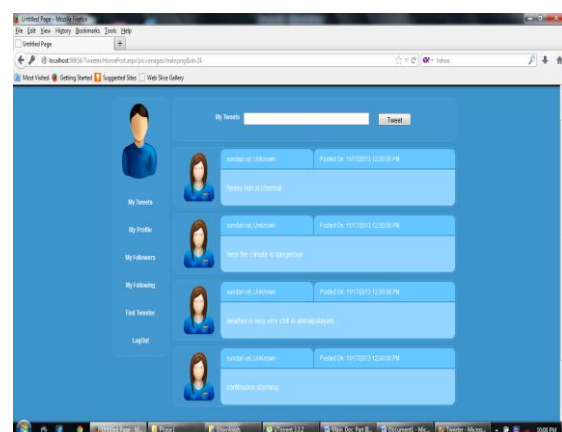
Untitled Page - Mozilla Firefox

File Edit View History Bookmarks Tools Help

Untitled Page

localhost:56656/Tweeter/HomePost.aspx?pic=images/male.png&id=24

Yahoo

Most Visited Getting Started Suggested Sites Web Slice Gallery

My Tweets

Tweet

My Tweets

My Profile

My Followers

My Following

Find Tweeter

LogOut

sundari.vel, Unknown

Posted On: 11/17/2013 12:00:00 PM

heavy rain in chennai

sundari.vel, Unknown

Posted On: 11/17/2013 12:00:00 PM

here the climate is dangerous

sundari.vel, Unknown

Posted On: 11/17/2013 12:00:00 PM

weather is very very coll in annnagaaram...

sundari.vel, Unknown

Posted On: 11/17/2013 12:00:00 PM

continuous storming

Untitled Page - Mo...

Downloads

10:08 PM